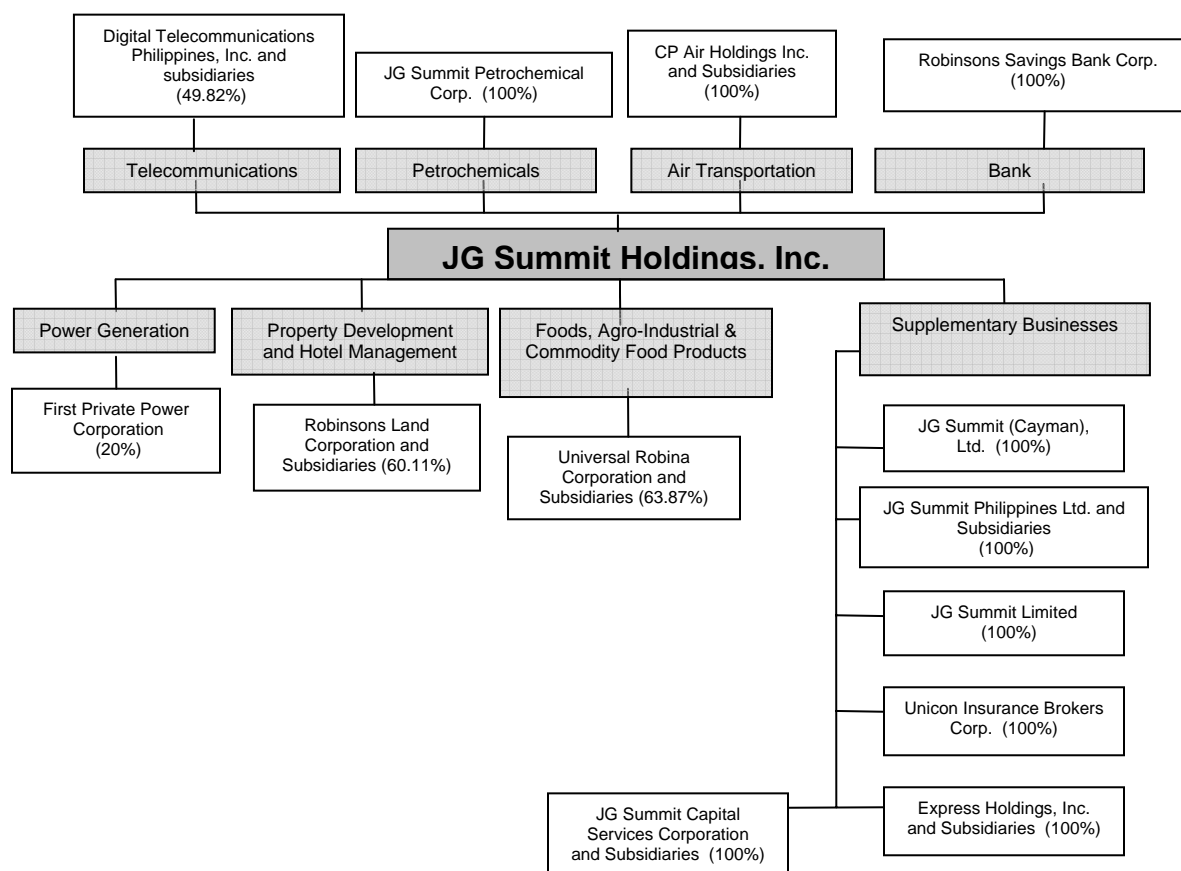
Digital Telecommunications Philippines, Inc. and subsidiaries (49.82%)

JG Summit Petrochemical Corp. (100%)

CP Air Holdings Inc. and Subsidiaries (100%)

Robinsons Savings Bank Corp. (100%)

Telecommunications

Petrochemicals

Air Transportation

Bank

JG Summit Holdings, Inc.

Power Generation

Property Development and Hotel Management

Foods, Agro-Industrial & Commodity Food Products

Supplementary Businesses

First Private Power Corporation (20%)

Robinsons Land Corporation and Subsidiaries (60.11%)

Universal Robina Corporation and Subsidiaries (63.87%)

JG Summit (Cayman), Ltd. (100%)

JG Summit Philippines Ltd. and Subsidiaries (100%)

JG Summit Limited (100%)

Unicon Insurance Brokers Corp. (100%)

JG Summit Capital Services Corporation and Subsidiaries (100%)

Express Holdings, Inc. and Subsidiaries (100%)